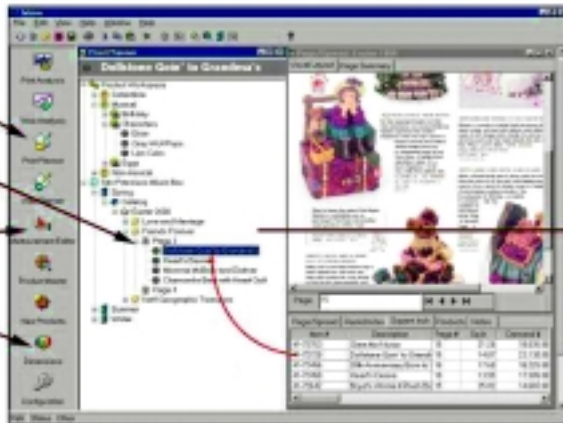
Print Analysis

Web Analysis

Print Planner

Assortment Editor

Product Master

New Products

Datastore

Configuration

Dollstone Goin' to Grandma's

Page 1

Dollstone Goin' to Grandma's

Page

Item #

Description

Page #

Sales

Demand $